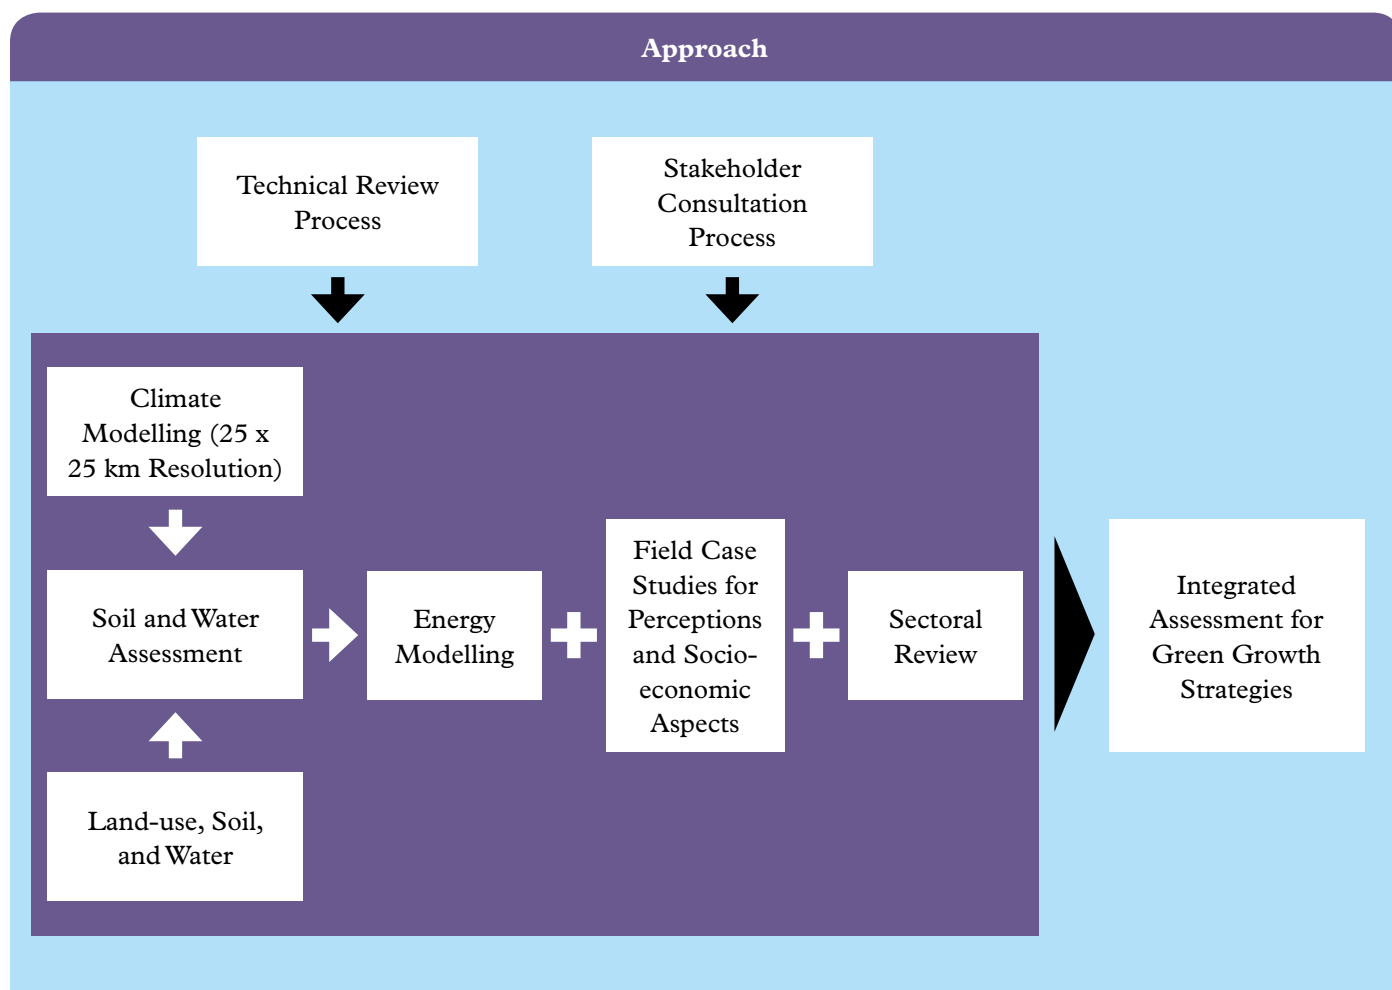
Approach

Technical Review Process

Stakeholder Consultation Process

Climate Modelling (25 x 25 km Resolution)

Soil and Water Assessment

Land-use, Soil, and Water

Energy Modelling

Field Case Studies for Perceptions and Socio-economic Aspects

Sectoral Review

Integrated Assessment for Green Growth Strategies